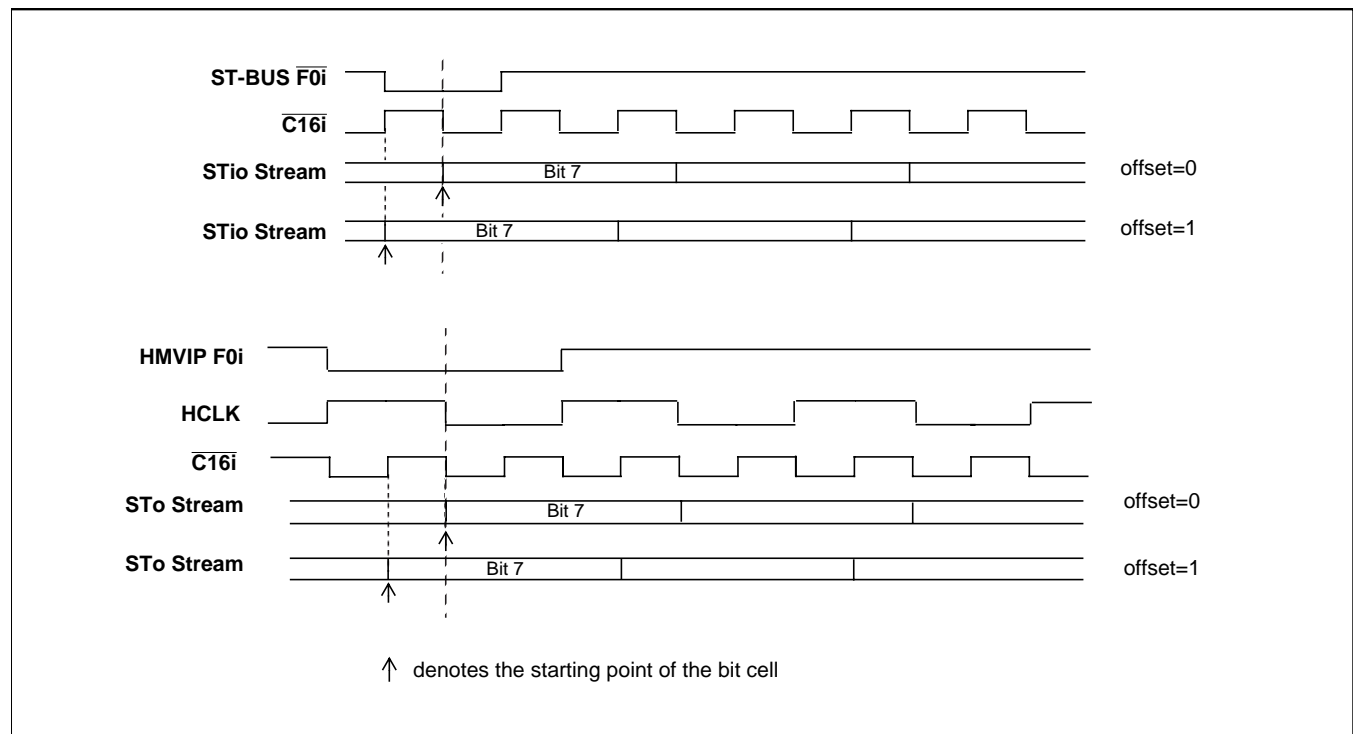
ST-BUS $\overline{F0i}$

$\overline{C16i}$

STio Stream

Bit 7

offset=0

STio Stream

Bit 7

offset=1

HMVIP F0i

HCLK

$\overline{C16i}$

STo Stream

Bit 7

offset=0

STo Stream

Bit 7

offset=1

↑ denotes the starting point of the bit cell